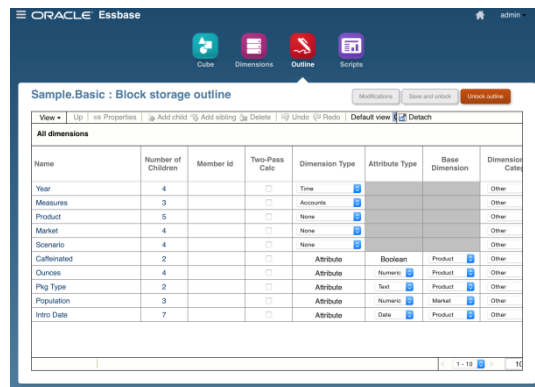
ORACLE Essbase

admin

Cube Dimensions Outline Scripts

Sample.Basic : Block storage outline

Modifications | Save and unlock | Unlock outline

View | Up | Properties | Add child | Add sibling | Delete | Undo | Redo | Default view | Detach

All dimensions

| Name | Number of Children | Member Id | Two-Pass Calc | Dimension Type | Attribute Type | Base Dimension | Dimension Categ |
|---|---|---|---|---|---|---|---|
| Year | 4 | | | Time | | | Other |
| Measures | 3 | | | Accounts | | | Other |
| Product | 5 | | | None | | | Other |
| Market | 4 | | | None | | | Other |
| Scenario | 4 | | | None | | | Other |
| Caffeinated | 2 | | | Attribute | Boolean | Product | Other |
| Ounces | 4 | | | Attribute | Numeric | Product | Other |
| Pkg Type | 2 | | | Attribute | Text | Product | Other |
| Population | 3 | | | Attribute | Numeric | Market | Other |
| Intro Date | 7 | | | Attribute | Date | Product | Other |

1 - 10 | 10